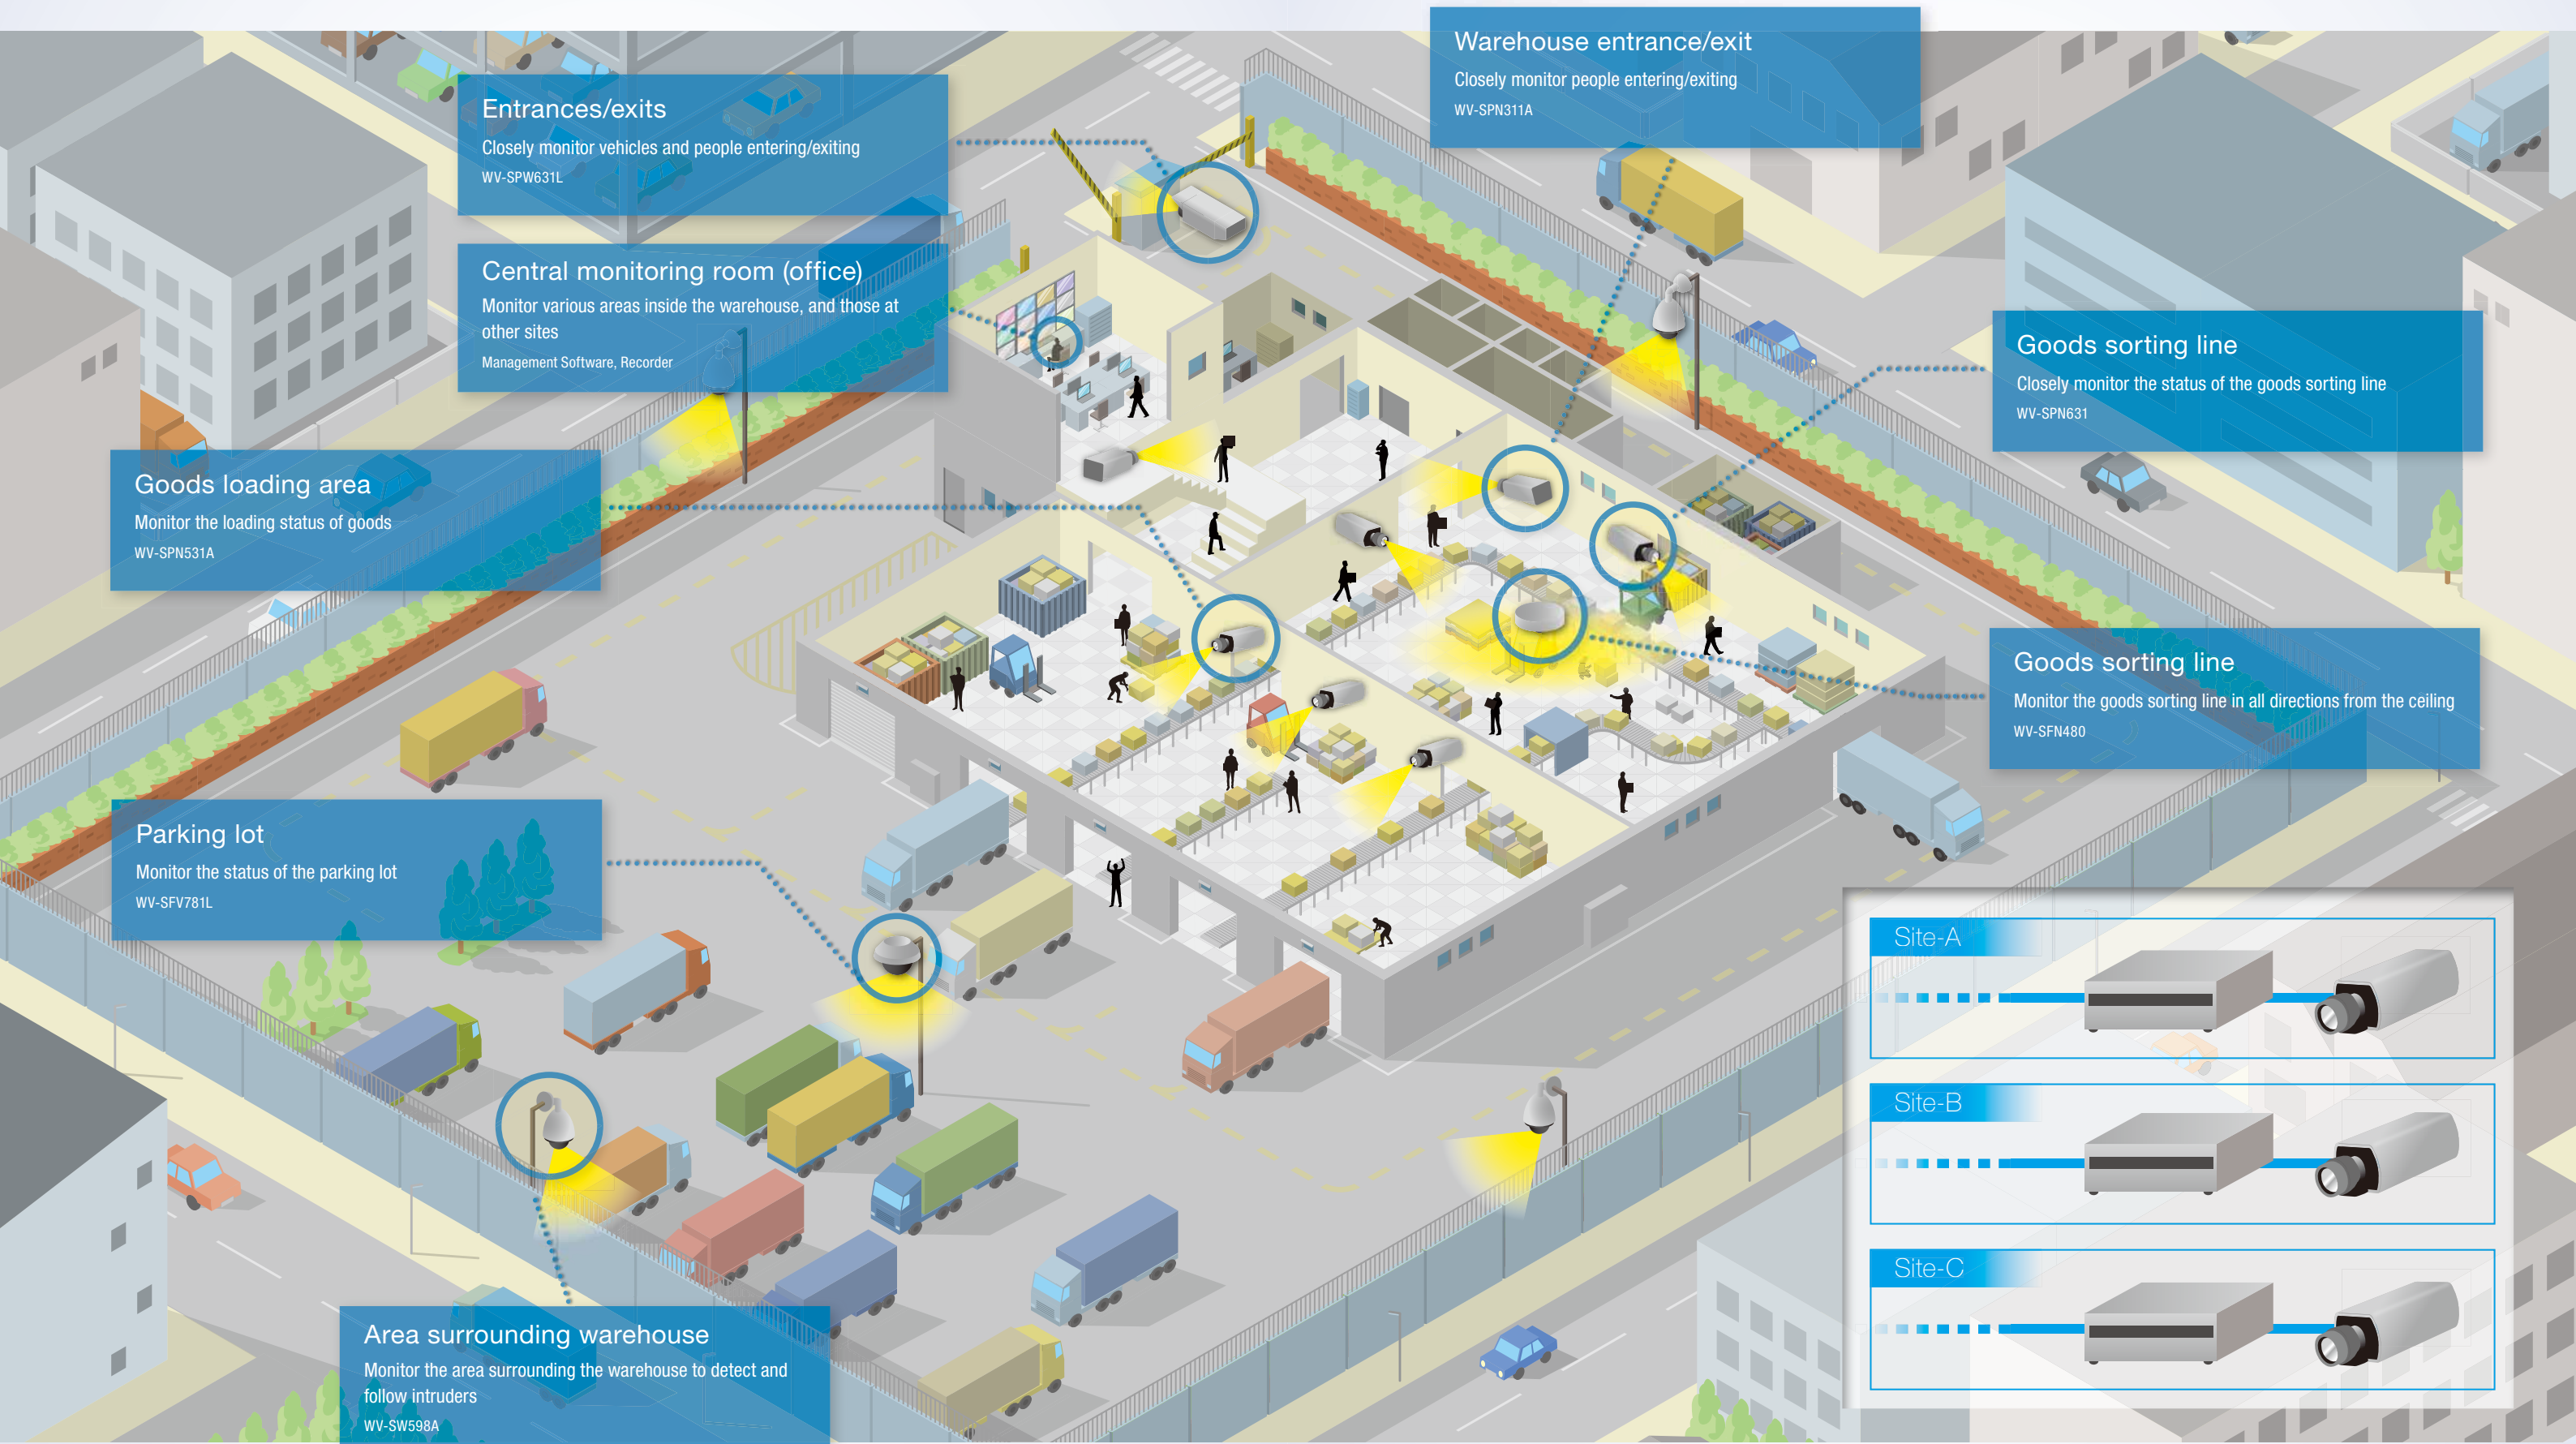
Entrances/exits
Closely monitor vehicles and people entering/exiting
WV-SPW631L

Warehouse entrance/exit
Closely monitor people entering/exiting
WV-SPN311A

Central monitoring room (office)
Monitor various areas inside the warehouse, and those at other sites
Management Software, Recorder

Goods sorting line
Closely monitor the status of the goods sorting line
WV-SPN631

Goods loading area
Monitor the loading status of goods
WV-SPN531A

Goods sorting line
Monitor the goods sorting line in all directions from the ceiling
WV-SFN480

Parking lot
Monitor the status of the parking lot
WV-SFV781L

Site-A

Site-B

Site-C

Area surrounding warehouse
Monitor the area surrounding the warehouse to detect and follow intruders
WV-SW598A